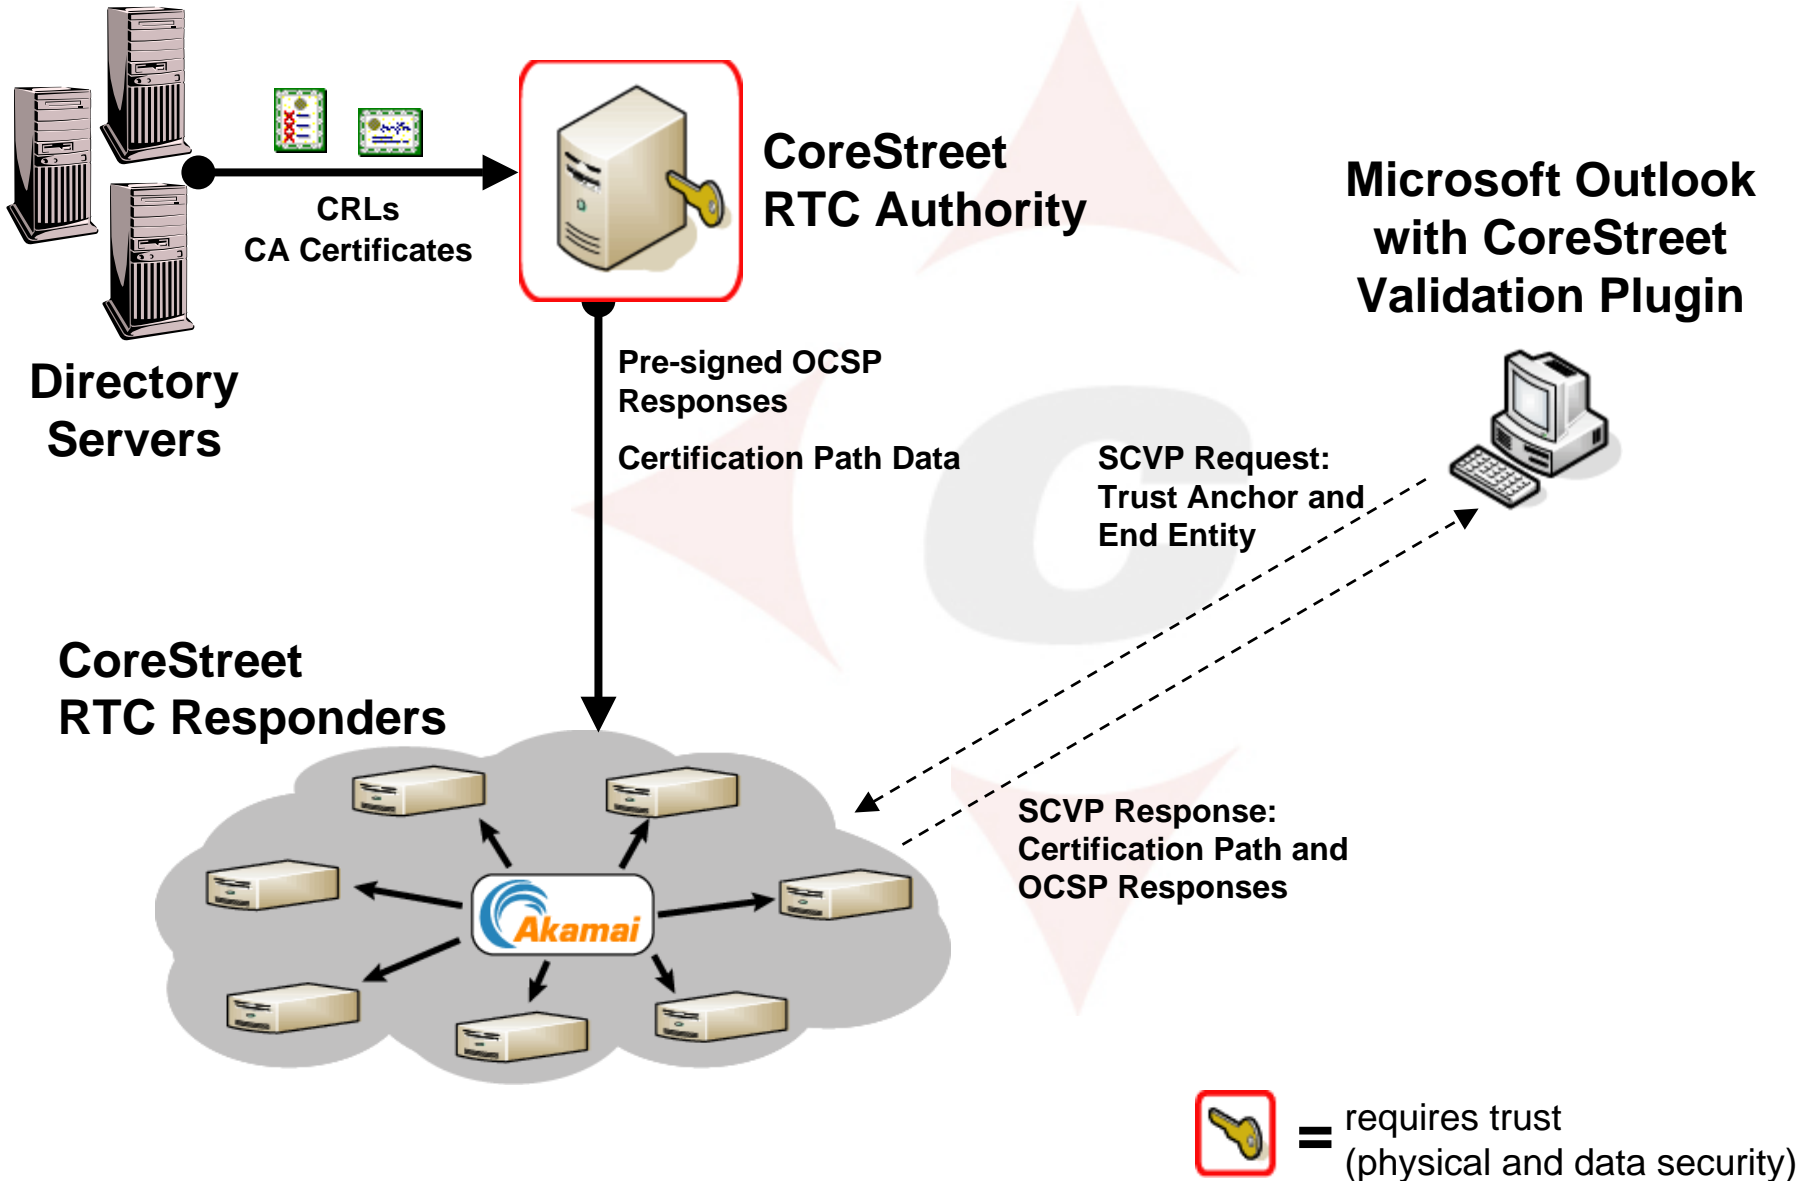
CoreStreet RTC Authority

CRLs
CA Certificates

Directory Servers

Microsoft Outlook with CoreStreet Validation Plugin

Pre-signed OCSP Responses

Certification Path Data

SCVP Request: Trust Anchor and End Entity

CoreStreet RTC Responders

SCVP Response: Certification Path and OCSP Responses

Akamai

= requires trust (physical and data security)